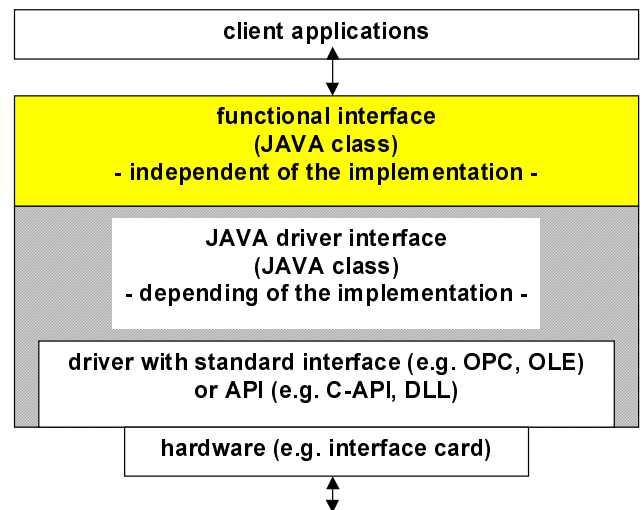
client applications

functional interface
(JAVA class)
- independent of the implementation -

JAVA driver interface
(JAVA class)
- depending of the implementation -

driver with standard interface (e.g. OPC, OLE)
or API (e.g. C-API, DLL)

hardware (e.g. interface card)